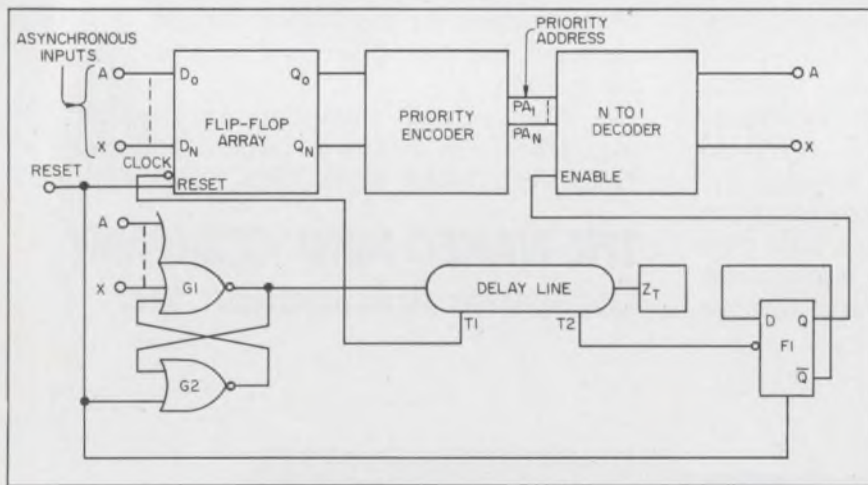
ASYNCHRONOUS INPUTS
A
X
$D_0$
$D_N$
FLIP-FLOP ARRAY
$Q_0$
$Q_N$
CLOCK
RESET
PRIORITY ENCODER
PRIORITY ADDRESS
$PA_1$
$PA_N$
N TO I DECODER
ENABLE
A
X
RESET
A
X
G1
G2
DELAY LINE
T1
T2
$Z_T$
D
Q
$\overline{Q}$
F1